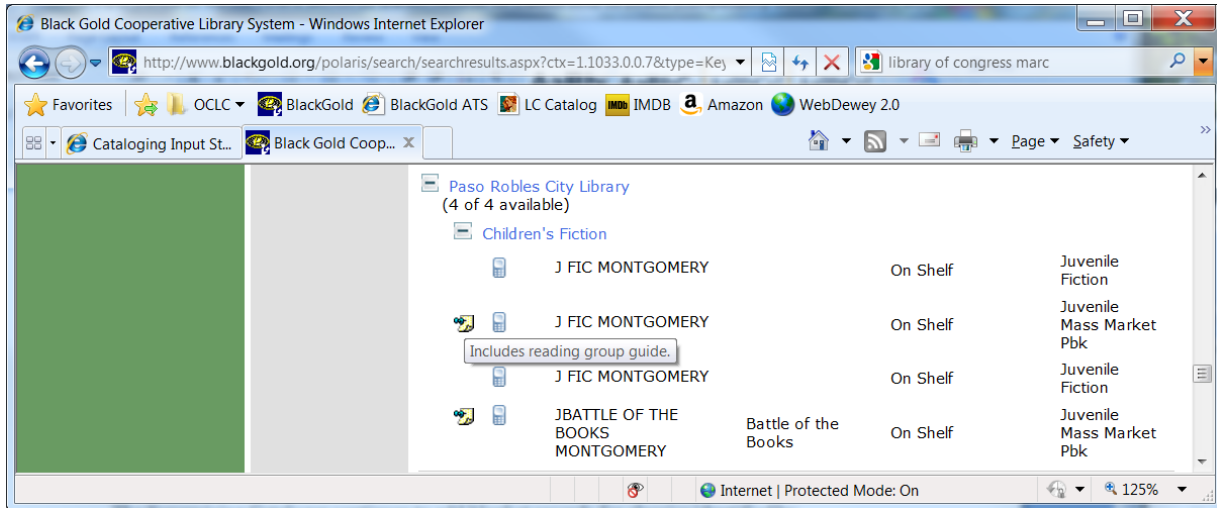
Black Gold Cooperative Library System - Windows Internet Explorer

http://www.blackgold.org/polaris/search/searchresults.aspx?ctx=1.1033.0.0.7&type=Key

library of congress marc

Favorites | OCLC | BlackGold | BlackGold ATS | LC Catalog | IMDB | Amazon | WebDewey 2.0

Cataloging Input St... | Black Gold Coop... ✕

Page ▾ Safety ▾

Paso Robles City Library
(4 of 4 available)

Children's Fiction

| | | | |
|---|---|---|---|
| J FIC MONTGOMERY | | On Shelf | Juvenile Fiction |
| J FIC MONTGOMERY | | On Shelf | Juvenile Mass Market Pbk |
| J FIC MONTGOMERY | | On Shelf | Juvenile Fiction |
| JBATTLE OF THE BOOKS MONTGOMERY | Battle of the Books | On Shelf | Juvenile Mass Market Pbk |

Includes reading group guide.

Internet | Protected Mode: On

125%